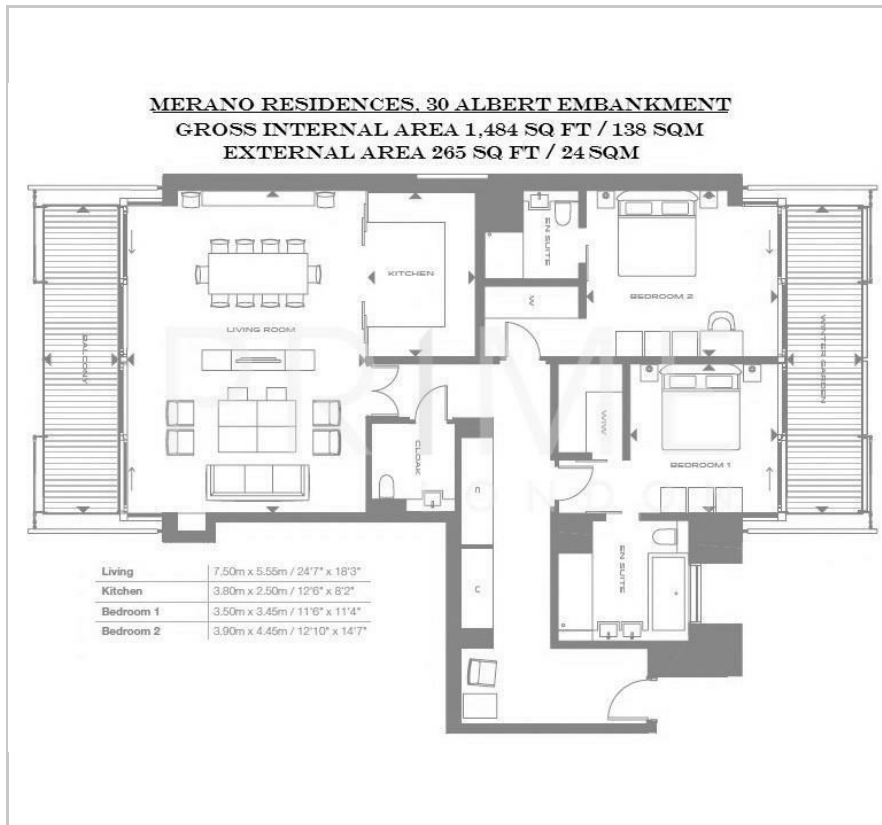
MERANO RESIDENCES, 30 ALBERT EMBANKMENT
GROSS INTERNAL AREA 1,484 SQ FT / 138 SQM
EXTERNAL AREA 265 SQ FT / 24 SQM

EN SUITE

KITCHEN

W

BEDROOM 2

BALCONY

LIVING ROOM

WINTER GARDEN

WW

CLOAK

BEDROOM 1

C

C

EN SUITE

| Living | 7.50m x 5.55m / 24'7" x 18'3" |
|---|---|
| Kitchen | 3.80m x 2.50m / 12'6" x 8'2" |
| Bedroom 1 | 3.50m x 3.45m / 11'6" x 11'4" |
| Bedroom 2 | 3.90m x 4.45m / 12'10" x 14'7" |